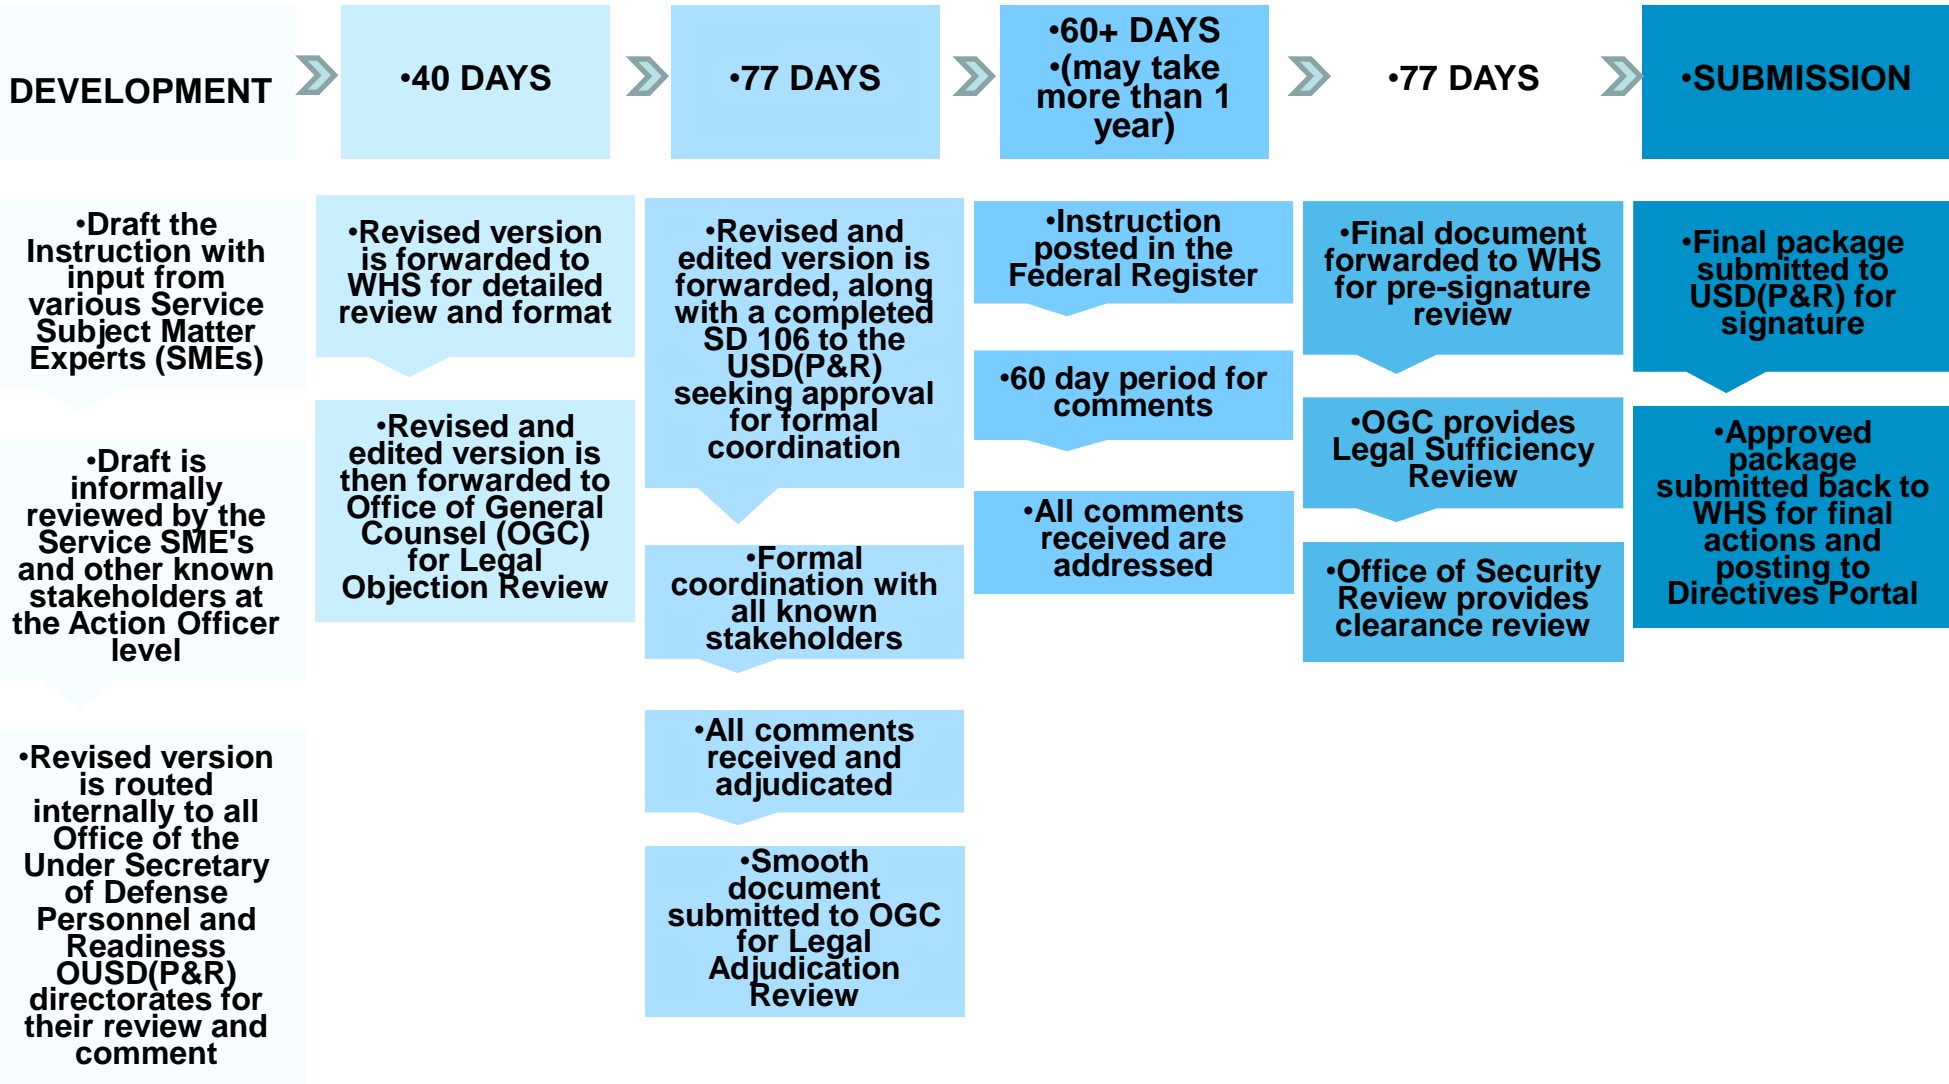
DEVELOPMENT

•40 DAYS

•77 DAYS

•60+ DAYS
•(may take more than 1 year)

•77 DAYS

•SUBMISSION

•Draft the Instruction with input from various Service Subject Matter Experts (SMEs)

•Draft is informally reviewed by the Service SME's and other known stakeholders at the Action Officer level

•Revised version is routed internally to all Office of the Under Secretary of Defense Personnel and Readiness OUSD(P&R) directorates for their review and comment

•Revised version is forwarded to WHS for detailed review and format

•Revised and edited version is then forwarded to Office of General Counsel (OGC) for Legal Objection Review

•Revised and edited version is forwarded, along with a completed SD 106 to the USD(P&R) seeking approval for formal coordination

•Formal coordination with all known stakeholders

•All comments received and adjudicated

•Smooth document submitted to OGC for Legal Adjudication Review

•Instruction posted in the Federal Register

•60 day period for comments

•All comments received are addressed

•Final document forwarded to WHS for pre-signature review

•OGC provides Legal Sufficiency Review

•Office of Security Review provides clearance review

•Final package submitted to USD(P&R) for signature

•Approved package submitted back to WHS for final actions and posting to Directives Portal